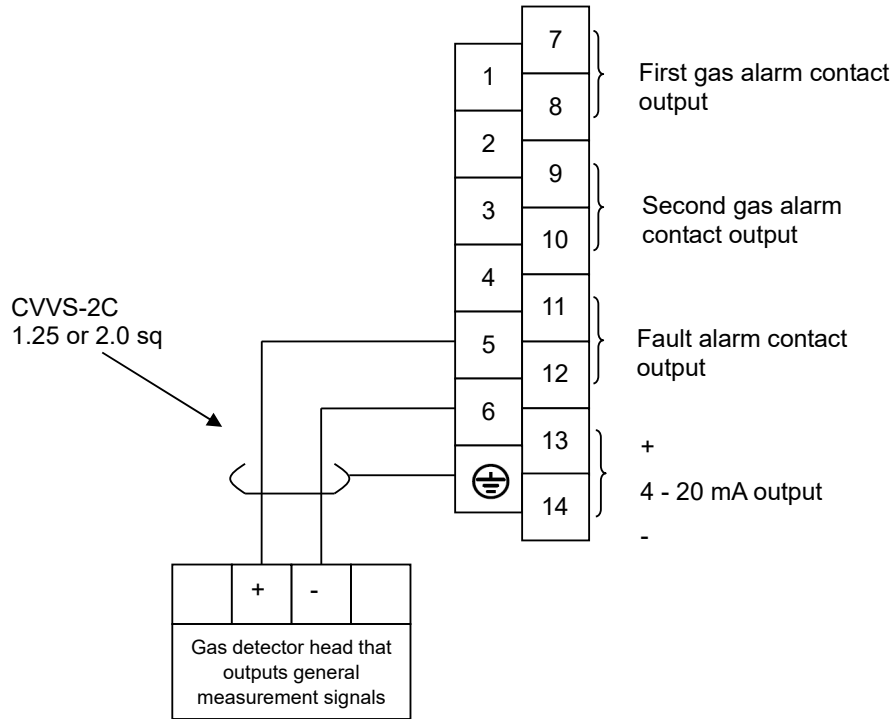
7
1
8
First gas alarm contact output
2
9
3
10
Second gas alarm contact output
4
11
CVVS-2C
1.25 or 2.0 sq
5
12
Fault alarm contact output
6
13
+
⊜
14
4 - 20 mA output
-
+
-
Gas detector head that outputs general measurement signals